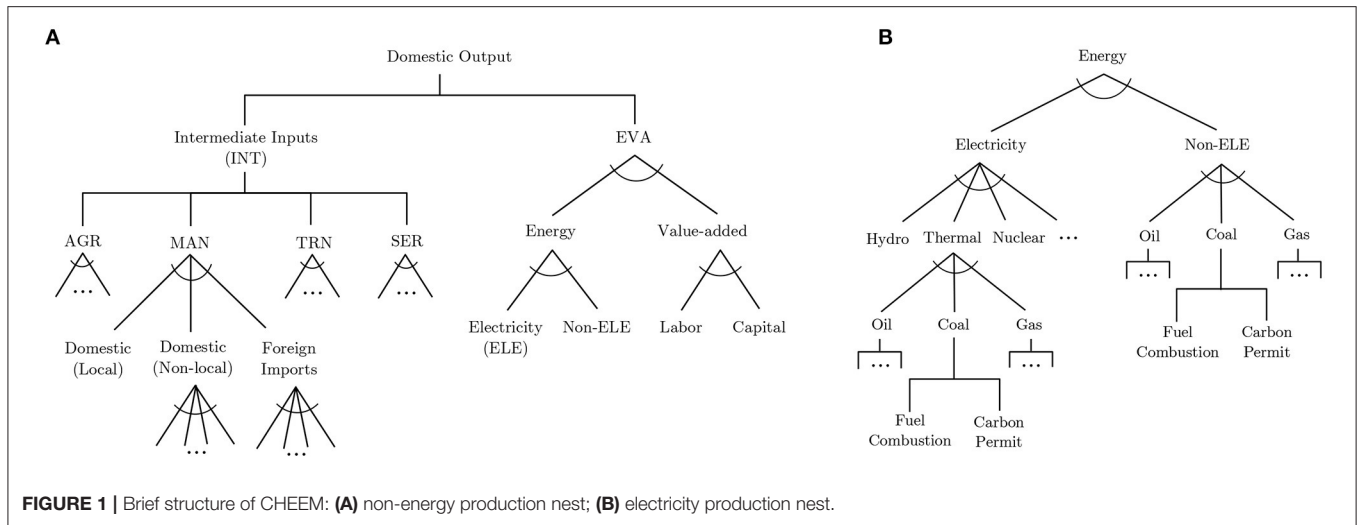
A

Domestic Output

Intermediate Inputs (INT)

EVA

AGR

MAN

TRN

SER

...

...

...

Energy

Value-added

Electricity (ELE)

Non-ELE

Labor

Capital

Domestic (Local)

Domestic (Non-local)

Foreign Imports

...

...

B

Energy

Electricity

Non-ELE

Hydro

Thermal

Nuclear

...

Oil

Coal

Gas

...

...

Fuel Combustion

Carbon Permit

Oil

Coal

Gas

...

...

Fuel Combustion

Carbon Permit

FIGURE 1 | Brief structure of CHEEM: (A) non-energy production nest; (B) electricity production nest.